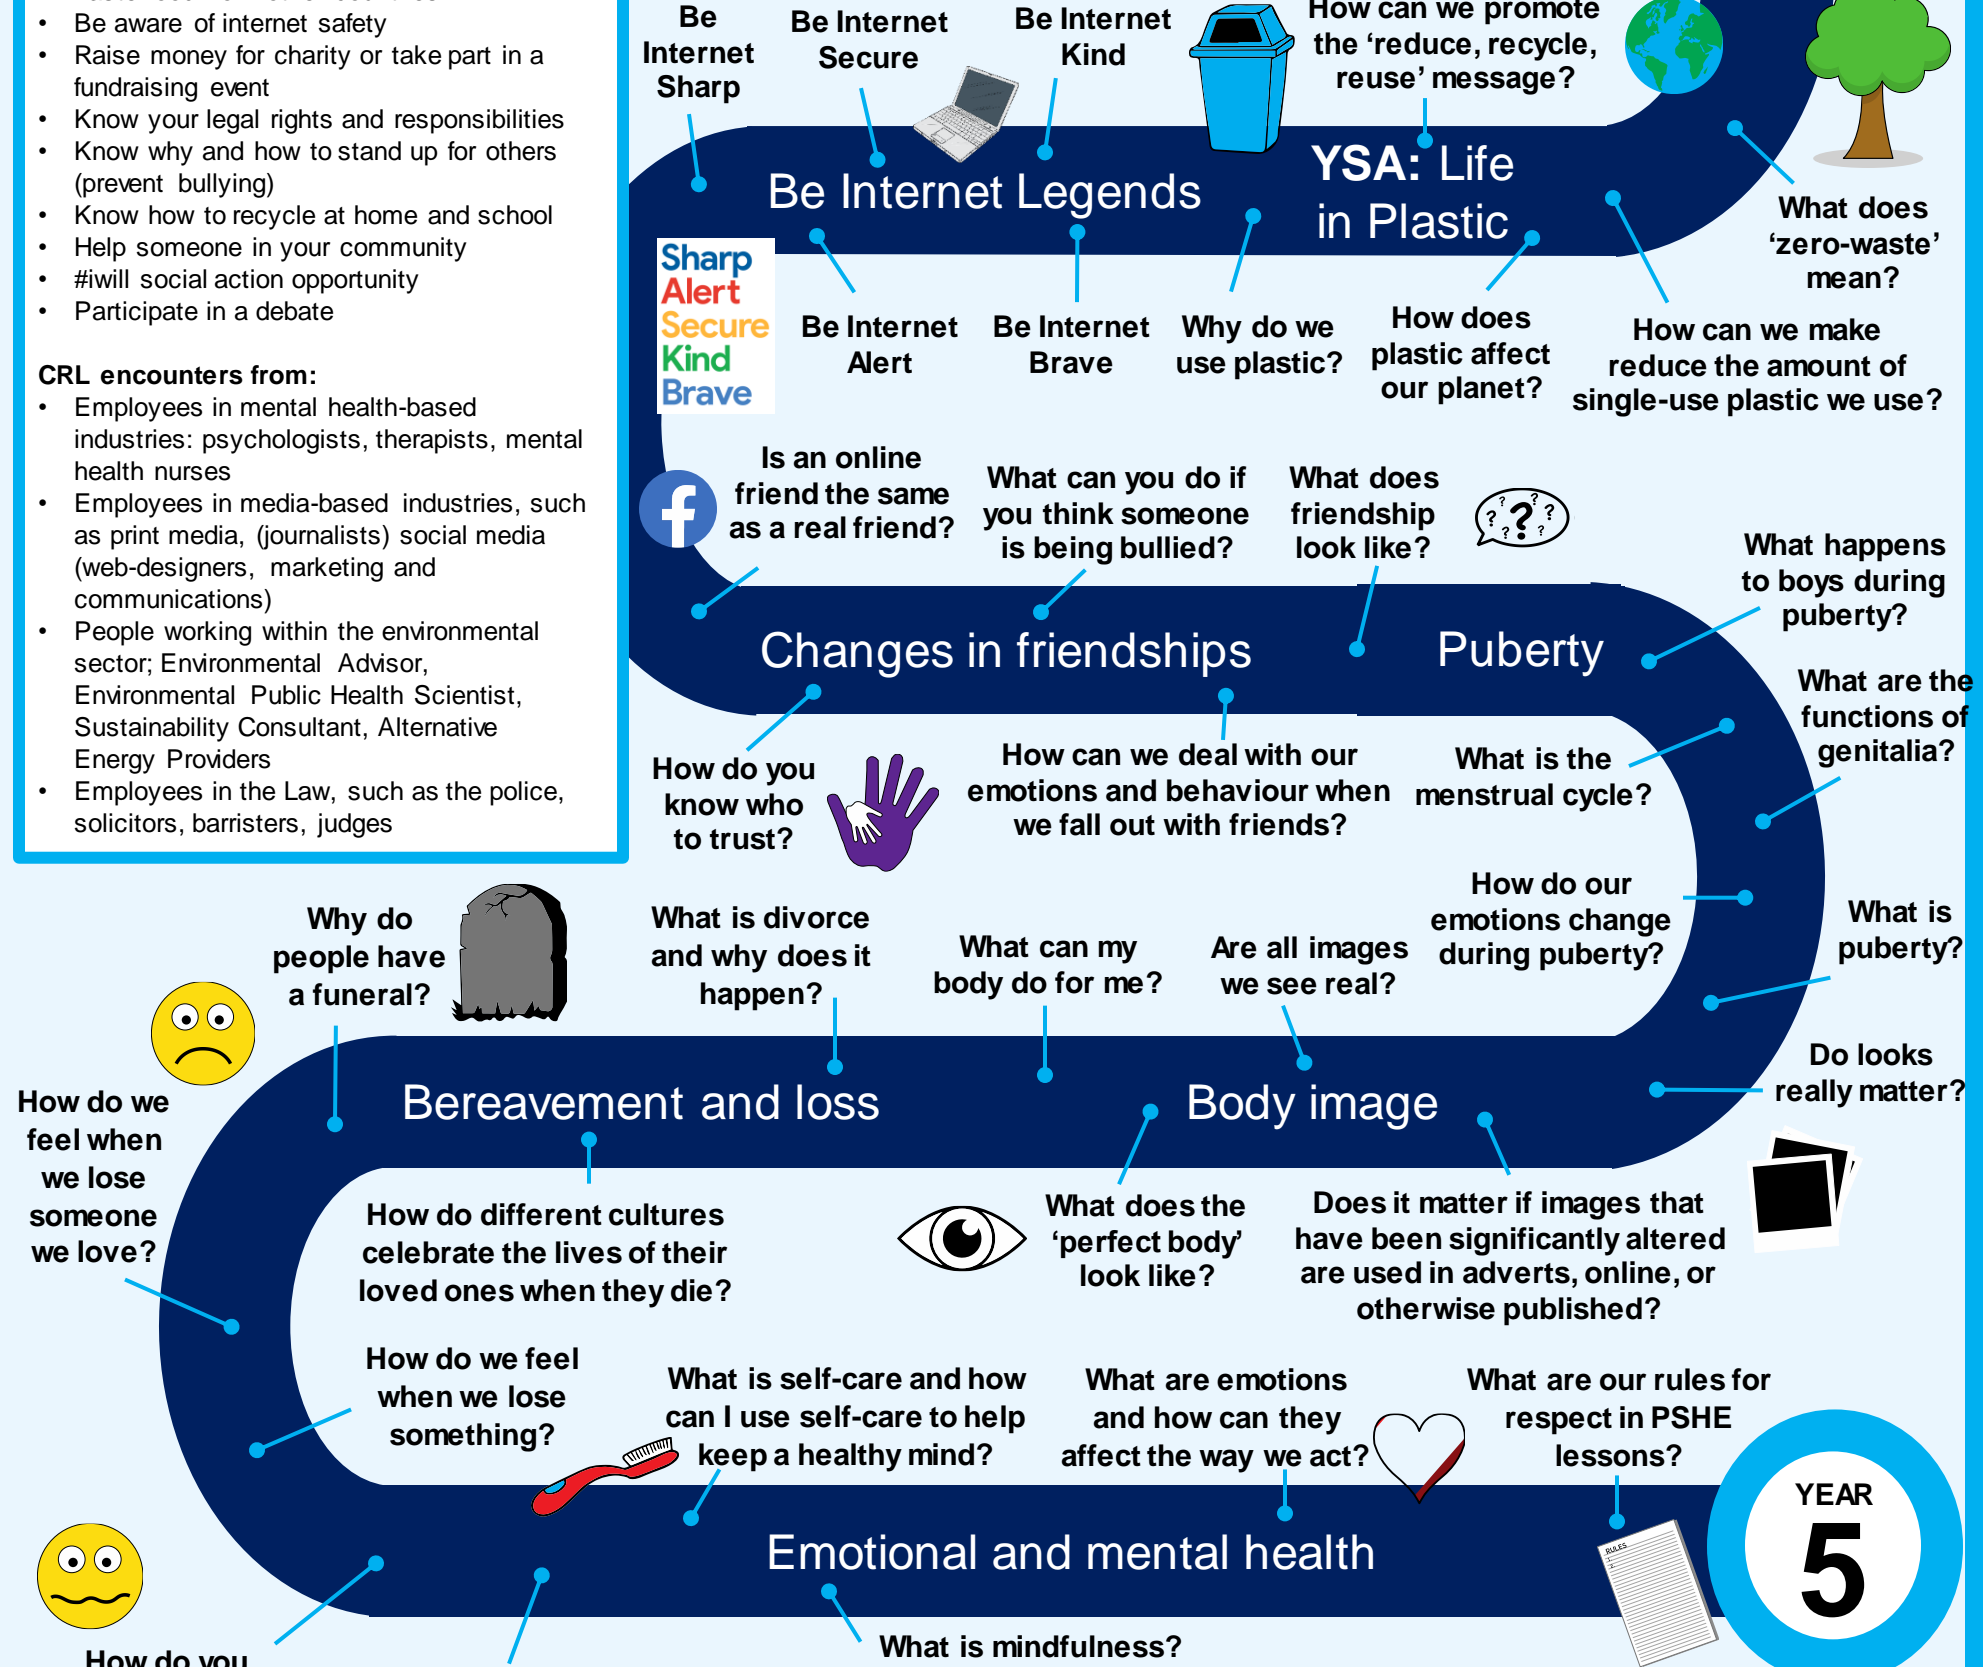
- Be aware of internet safety
- Raise money for charity or take part in a fundraising event
- Know your legal rights and responsibilities
- Know why and how to stand up for others (prevent bullying)
- Know how to recycle at home and school
- Help someone in your community
- #iwill social action opportunity
- Participate in a debate

CRL encounters from:
- Employees in mental health-based industries: psychologists, therapists, mental health nurses
- Employees in media-based industries, such as print media, (journalists) social media (web-designers, marketing and communications)
- People working within the environmental sector; Environmental Advisor, Environmental Public Health Scientist, Sustainability Consultant, Alternative Energy Providers
- Employees in the Law, such as the police, solicitors, barristers, judges

Be Internet Sharp

Be Internet Secure

Be Internet Kind

How can we promote the 'reduce, recycle, reuse' message?

Be Internet Legends

YSA: Life in Plastic

What does 'zero-waste' mean?

Sharp
Alert
Secure
Kind
Brave

Be Internet Alert

Be Internet Brave

Why do we use plastic?

How does plastic affect our planet?

How can we make reduce the amount of single-use plastic we use?

Is an online friend the same as a real friend?

What can you do if you think someone is being bullied?

What does friendship look like?

What happens to boys during puberty?

Changes in friendships

Puberty

What are the functions of genitalia?

How do you know who to trust?

How can we deal with our emotions and behaviour when we fall out with friends?

What is the menstrual cycle?

How do our emotions change during puberty?

What is puberty?

Why do people have a funeral?

What is divorce and why does it happen?

What can my body do for me?

Are all images we see real?

Do looks really matter?

How do we feel when we lose someone we love?

Bereavement and loss

Body image

How do different cultures celebrate the lives of their loved ones when they die?

What does the 'perfect body' look like?

Does it matter if images that have been significantly altered are used in adverts, online, or otherwise published?

How do we feel when we lose something?

What is self-care and how can I use self-care to help keep a healthy mind?

What are emotions and how can they affect the way we act?

What are our rules for respect in PSHE lessons?

Emotional and mental health

YEAR 5

RULES

How do you

What is mindfulness?